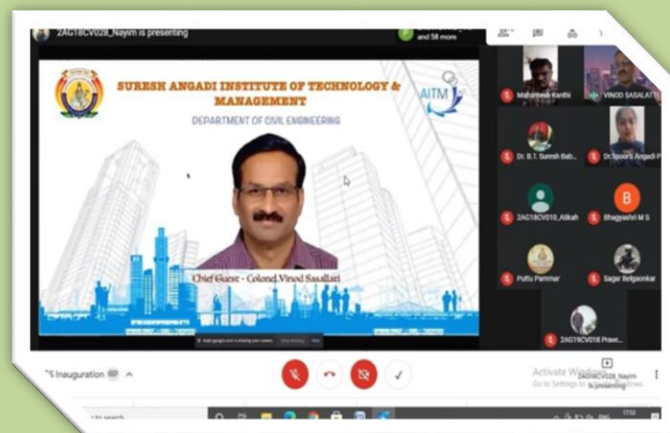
2AG18CV028_Nayim is presenting

and 58 more

SURESH ANGADI INSTITUTE OF TECHNOLOGY & MANAGEMENT

DEPARTMENT OF CIVIL ENGINEERING

AITM

Chief Guest - Colonel Vinod Sasallati

Mahantesh Kanthi

VINOD SASALATTI

Dr. B.T. Suresh Bab...

Dr.Spoorti Angadi P...

2AG18CV010_Atikah

Bhagyashri M S

Puttu Pammar

Sagar Belgaonkar

2AG19CV018 Prave...

2AG18CV028_Nayim is presenting

"5 Inauguration

Activate Windows
Go to Settings to activate Windows.